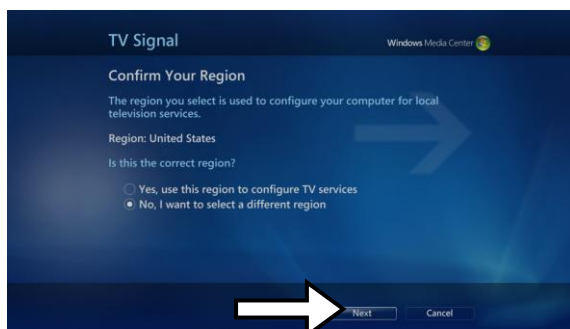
TV Signal

Windows Media Center

Confirm Your Region

The region you select is used to configure your computer for local television services.

Region: United States

Is this the correct region?

Yes, use this region to configure TV services

No, I want to select a different region

Next

Cancel